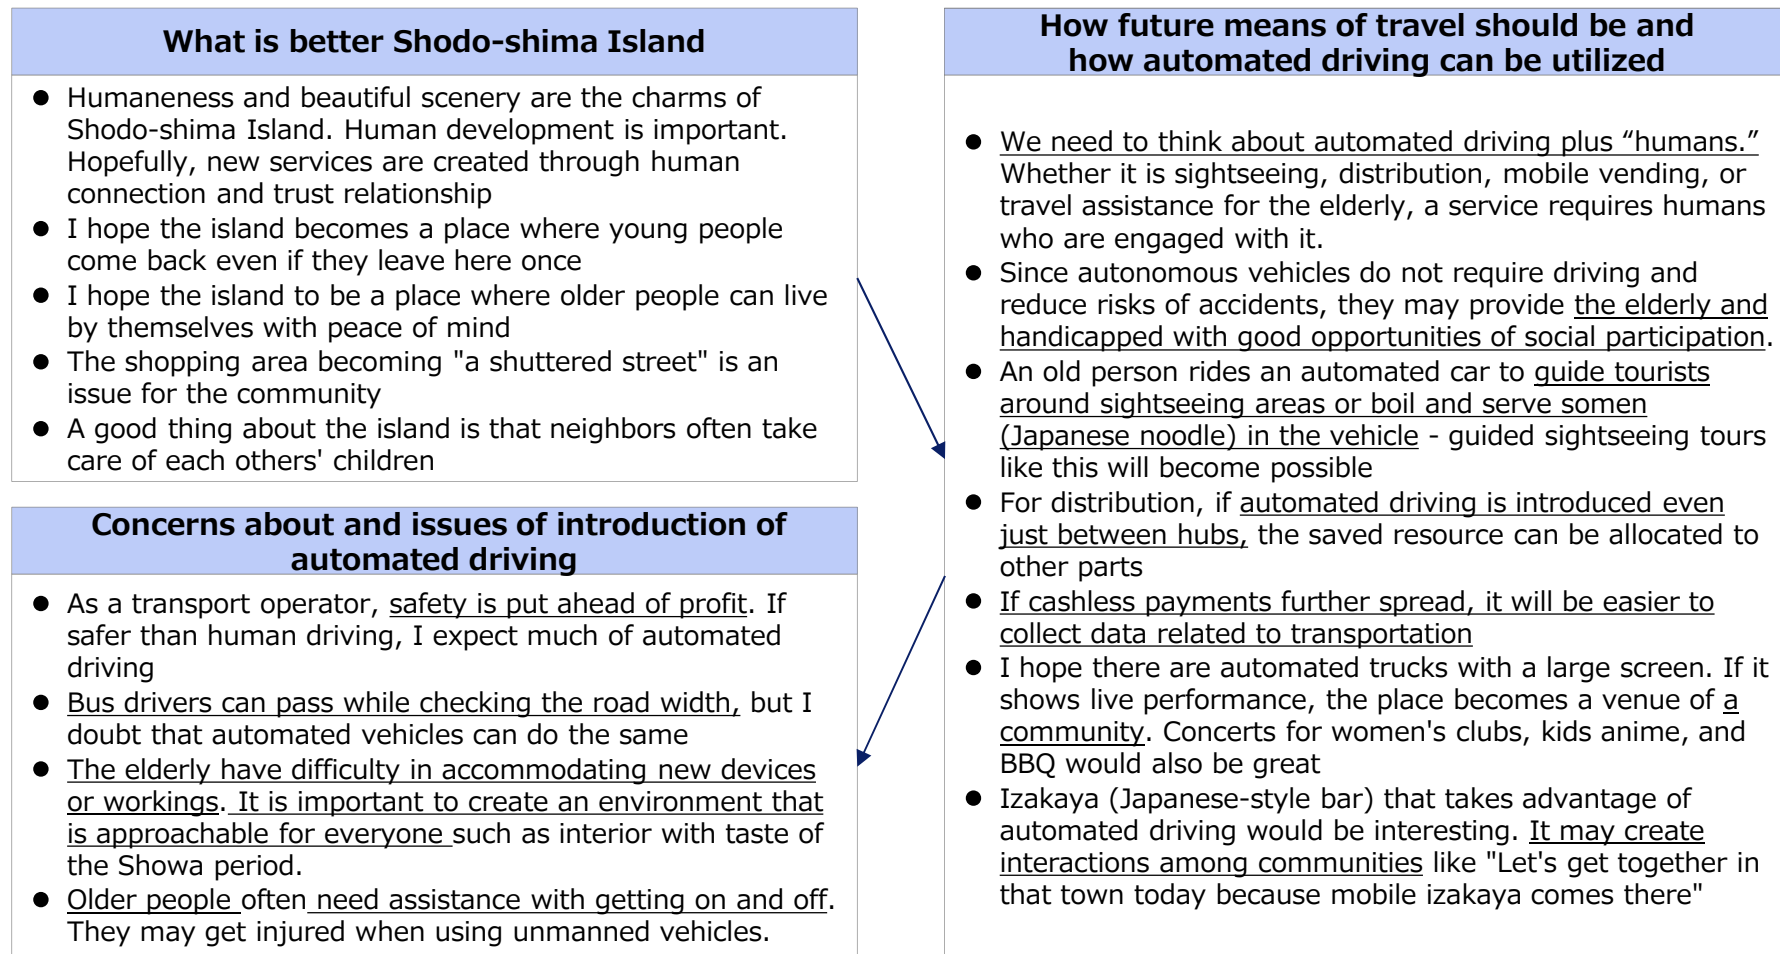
What is better Shodo-shima Island

- Humaneness and beautiful scenery are the charms of Shodo-shima Island. Human development is important. Hopefully, new services are created through human connection and trust relationship
- I hope the island becomes a place where young people come back even if they leave here once
- I hope the island to be a place where older people can live by themselves with peace of mind
- The shopping area becoming "a shuttered street" is an issue for the community
- A good thing about the island is that neighbors often take care of each others' children

Concerns about and issues of introduction of automated driving

- As a transport operator, safety is put ahead of profit. If safer than human driving, I expect much of automated driving
- Bus drivers can pass while checking the road width, but I doubt that automated vehicles can do the same
- The elderly have difficulty in accommodating new devices or workings. It is important to create an environment that is approachable for everyone such as interior with taste of the Showa period.
- Older people often need assistance with getting on and off. They may get injured when using unmanned vehicles.

How future means of travel should be and how automated driving can be utilized

- We need to think about automated driving plus “humans.” Whether it is sightseeing, distribution, mobile vending, or travel assistance for the elderly, a service requires humans who are engaged with it.
- Since autonomous vehicles do not require driving and reduce risks of accidents, they may provide the elderly and handicapped with good opportunities of social participation.
- An old person rides an automated car to guide tourists around sightseeing areas or boil and serve somen (Japanese noodle) in the vehicle - guided sightseeing tours like this will become possible
- For distribution, if automated driving is introduced even just between hubs, the saved resource can be allocated to other parts
- If cashless payments further spread, it will be easier to collect data related to transportation
- I hope there are automated trucks with a large screen. If it shows live performance, the place becomes a venue of a community. Concerts for women's clubs, kids anime, and BBQ would also be great
- Izakaya (Japanese-style bar) that takes advantage of automated driving would be interesting. It may create interactions among communities like "Let's get together in that town today because mobile izakaya comes there"